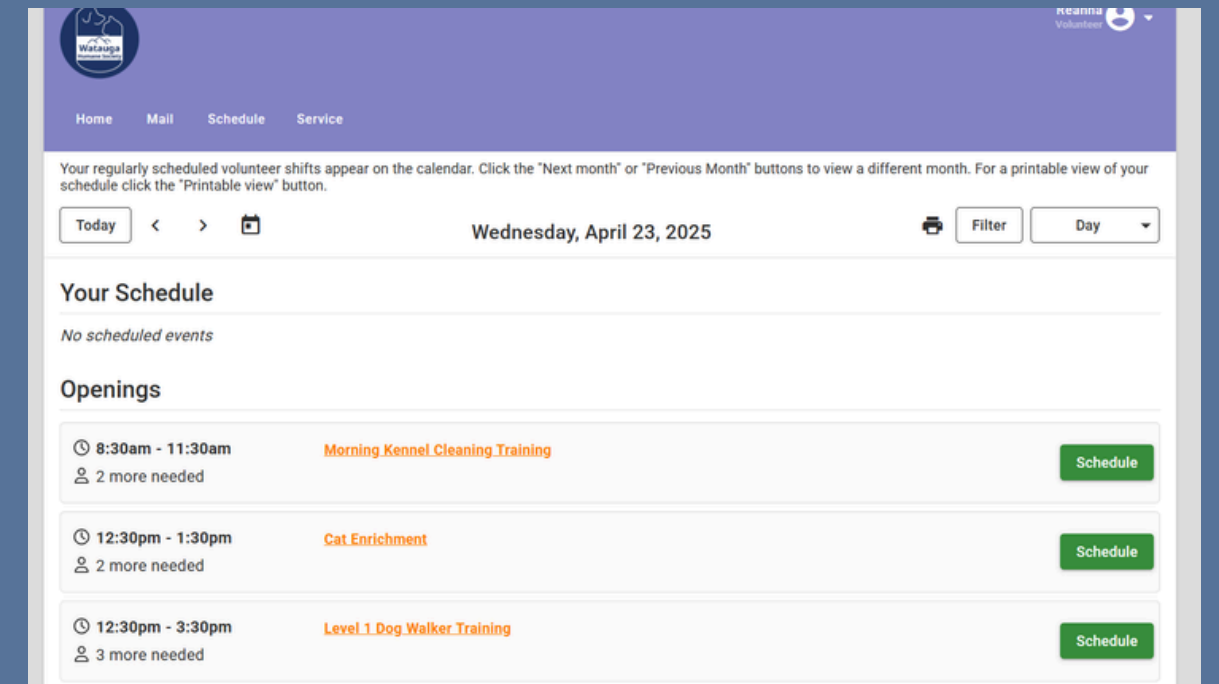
Watauga Humane Society

Reanna
Volunteer

Home Mail Schedule Service

Your regularly scheduled volunteer shifts appear on the calendar. Click the "Next month" or "Previous Month" buttons to view a different month. For a printable view of your schedule click the "Printable view" button.

Today

Wednesday, April 23, 2025

Filter
Day

Your Schedule

No scheduled events

Openings

8:30am - 11:30am
2 more needed
Morning Kennel Cleaning Training
Schedule

12:30pm - 1:30pm
2 more needed
Cat Enrichment
Schedule

12:30pm - 3:30pm
3 more needed
Level 1 Dog Walker Training
Schedule